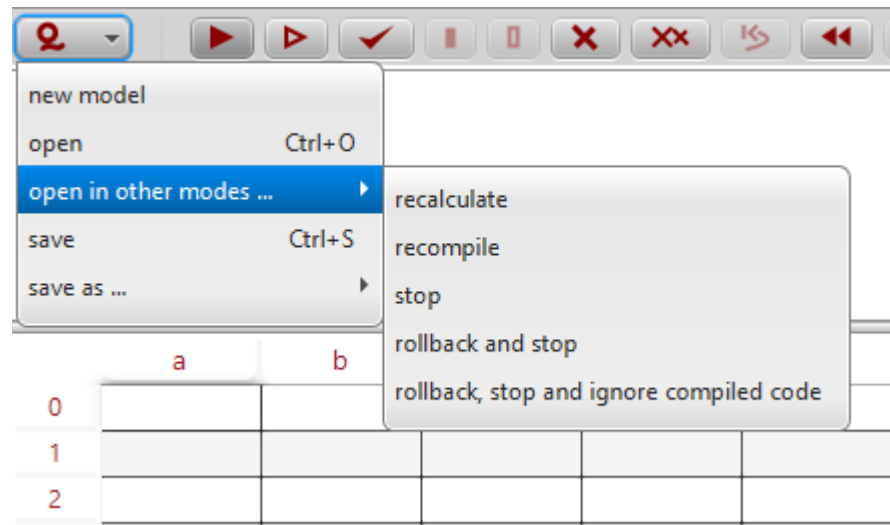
new model
open Ctrl+O
open in other modes ...
save Ctrl+S
save as ...

recalculate
recompile
stop
rollback and stop
rollback, stop and ignore compiled code

| | a | b |
|---|---|---|
| 0 | | |
| 1 | | |
| 2 | | |